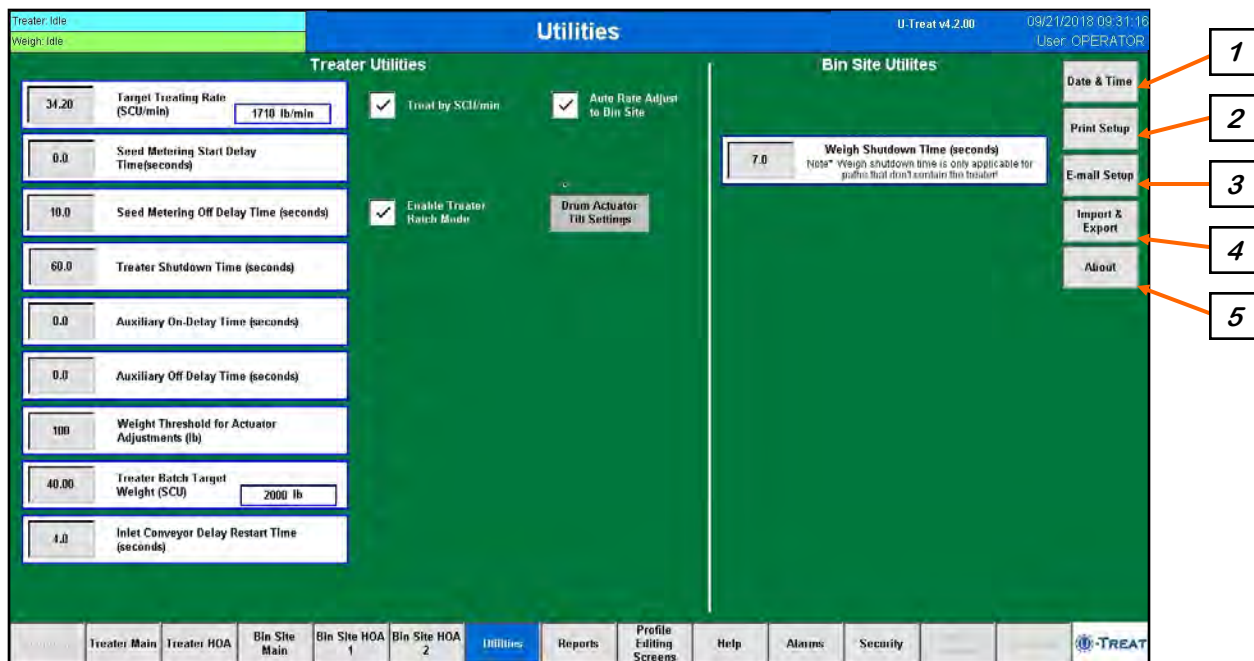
Treater: Idle
Weigh: Idle

Utilities

U-Treat v4.2.00

09/21/2018 09:31:16
User OPERATOR

Treater Utilities

34.20 Target Treating Rate (SCU/min) 1710 lb/min

0.0 Seed Metering Start Delay Time(seconds)

10.0 Seed Metering Off Delay Time (seconds)

60.0 Treater Shutdown Time (seconds)

0.0 Auxiliary On-Delay Time (seconds)

0.0 Auxiliary Off Delay Time (seconds)

100 Weight Threshold for Actuator Adjustments (lb)

40.00 Treater Batch Target Weight (SCU) 2000 lb

4.0 Inlet Conveyor Delay Restart Time (seconds)

Treat by SCU/min

Auto Rate Adjust to Bin Site

Enable Treater Batch Mode

Drum Actuator Tilt Settings

Bin Site Utilites

7.0 Weigh Shutdown Time (seconds)
Note* Weigh shutdown time is only applicable for paths that don't contain the treater!

Date & Time

Print Setup

E-mail Setup

Import & Export

About

1
2
3
4
5

Treater Main | Treater HOA | Bin Site Main | Bin Site HOA 1 | Bin Site HOA 2 | Utilities | Reports | Profile Editing Screens | Help | Alarms | Security

U-TREAT